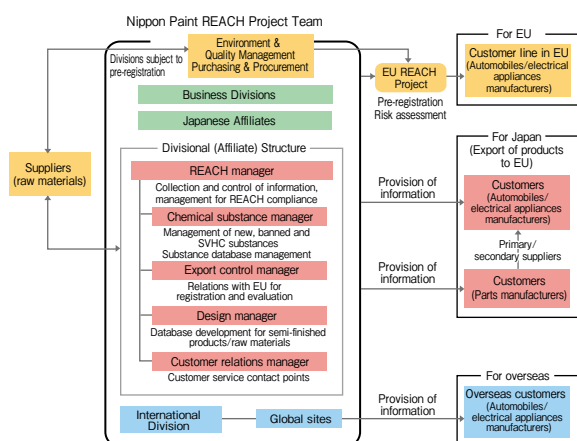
Nippon Paint REACH Project Team

Divisions subject to pre-registration

Environment & Quality Management Purchasing & Procurement

EU REACH Project

Pre-registration Risk assessment

For EU

Customer line in EU (Automobiles/electrical appliances manufacturers)

Business Divisions

Japanese Affiliates

Suppliers (raw materials)

Divisional (Affiliate) Structure

REACH manager

Collection and control of information, management for REACH compliance

Chemical substance manager

Management of new, banned and SVHC substances Substance database management

Export control manager

Relations with EU for registration and evaluation

Design manager

Database development for semi-finished products/raw materials

Customer relations manager

Customer service contact points

For Japan (Export of products to EU)

Provision of information

Customers (Automobiles/electrical appliances manufacturers)

Primary/ secondary suppliers

Provision of information

Customers (Parts manufacturers)

International Division

Global sites

Provision of information

For overseas

Overseas customers (Automobiles/electrical appliances manufacturers)